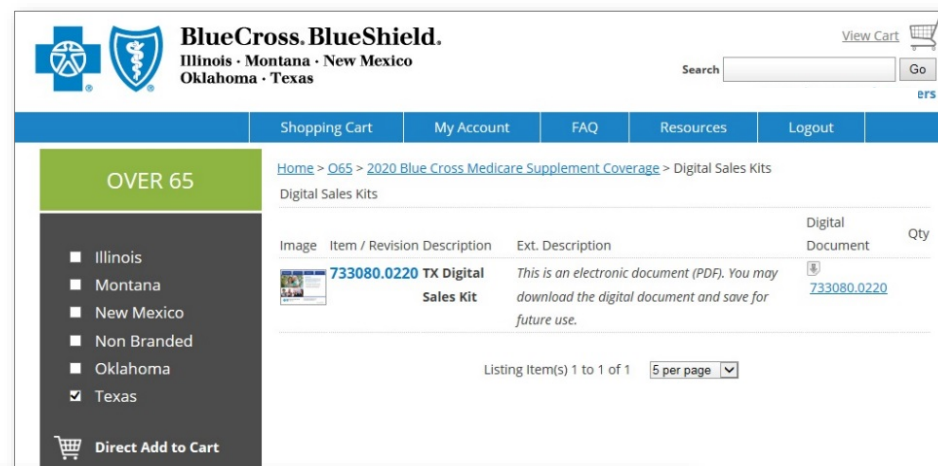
BlueCross. BlueShield.
Illinois · Montana · New Mexico
Oklahoma · Texas

View Cart

Search Go

ers

Shopping Cart | My Account | FAQ | Resources | Logout

OVER 65

Illinois
Montana
New Mexico
Non Branded
Oklahoma
Texas

Direct Add to Cart

Home > O65 > 2020 Blue Cross Medicare Supplement Coverage > Digital Sales Kits

Digital Sales Kits

| Image | Item / Revision | Description | Ext. Description | Digital Document | Qty |
|---|---|---|---|---|---|
| | 733080.0220 | TX Digital Sales Kit | This is an electronic document (PDF). You may download the digital document and save for future use. | 733080.0220 | |

Listing Item(s) 1 to 1 of 1 5 per page